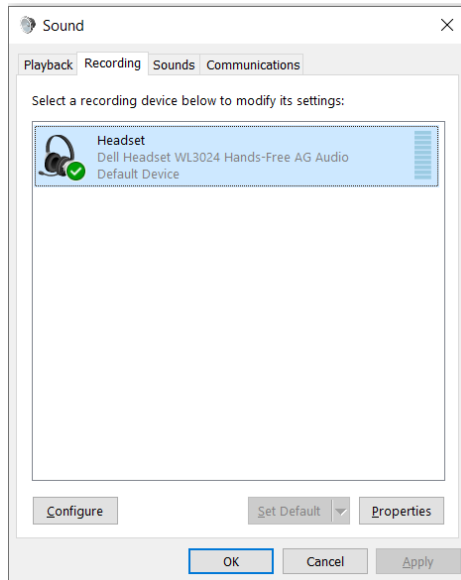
Sound

Playback Recording Sounds Communications

Select a recording device below to modify its settings:

Headset
Dell Headset WL3024 Hands-Free AG Audio
Default Device

Configure

Set Default

Properties

OK

Cancel

Apply